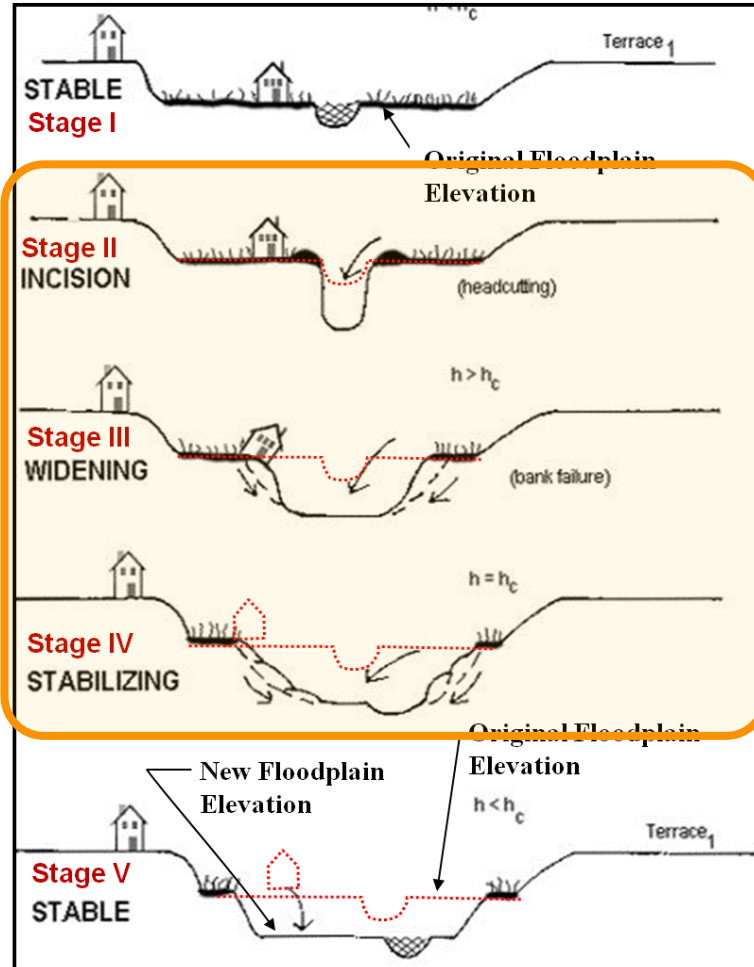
$h < h_c$

Terrace$_1$

STABLE
Stage I

Original Floodplain Elevation

Stage II
INCISION

(headcutting)

$h > h_c$

Stage III
WIDENING

(bank failure)

$h = h_c$

Stage IV
STABILIZING

Original Floodplain Elevation

New Floodplain Elevation

$h < h_c$

Terrace$_1$

Stage V
STABLE